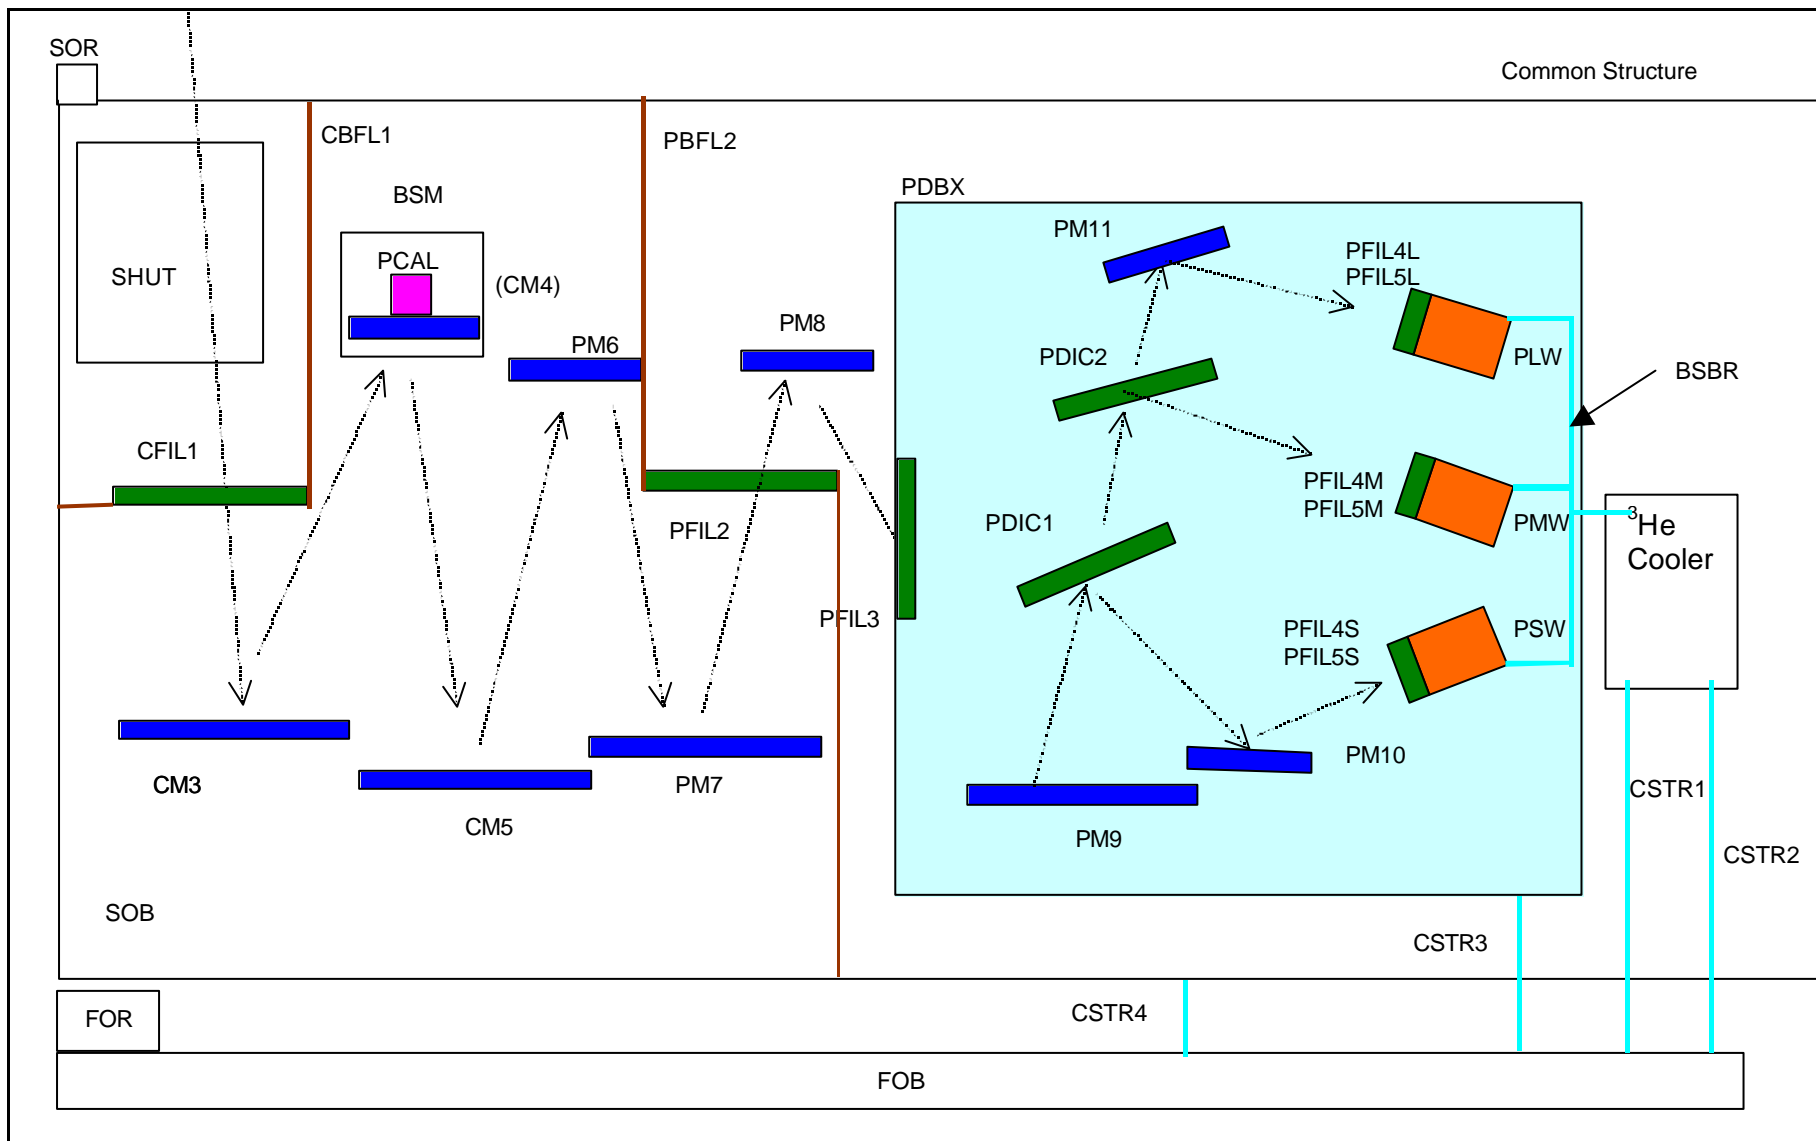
SOR

Common Structure

CBFL1

PBFL2

BSM

PDBX

SHUT

PCAL

(CM4)

PM11

PFIL4L
PFIL5L

PM6

PM8

PDIC2

PLW

BSBR

CFIL1

PFIL4M
PFIL5M

PDIC1

PFIL2

PMW

$^3$He
Cooler

PFIL3

PFIL4S
PFIL5S

PSW

CM3

PM7

PM10

CM5

CSTR1

PM9

CSTR2

SOB

CSTR3

FOR

CSTR4

FOB